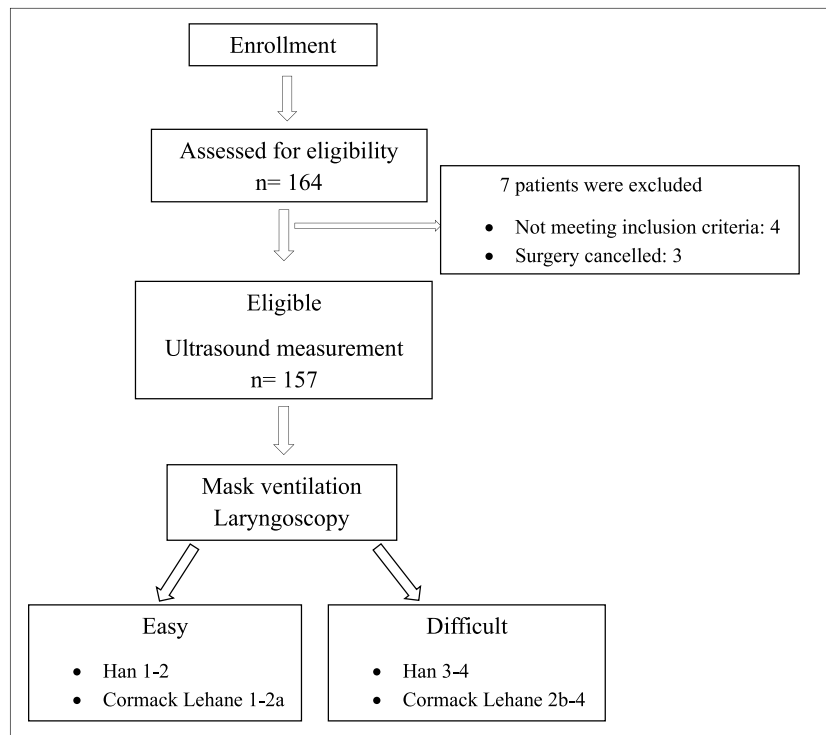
Enrollment

Assessed for eligibility
n= 164

7 patients were excluded

- Not meeting inclusion criteria: 4
- Surgery cancelled: 3

Eligible

Ultrasound measurement
n= 157

Mask ventilation
Laryngoscopy

Easy

- Han 1-2
- Cormack Lehane 1-2a

Difficult

- Han 3-4
- Cormack Lehane 2b-4